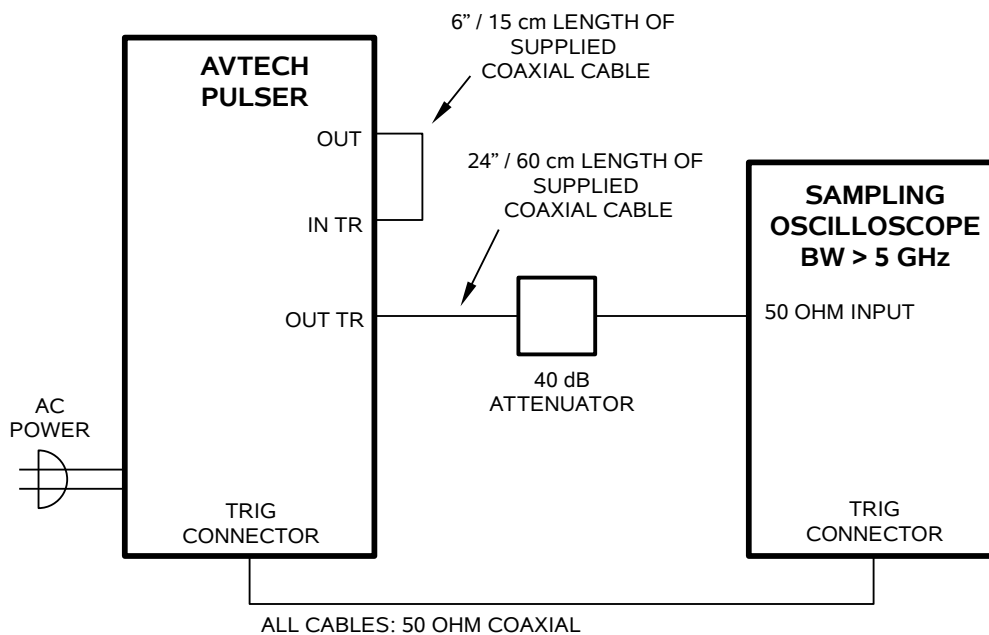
6" / 15 cm LENGTH OF SUPPLIED COAXIAL CABLE

AVTECH PULSER

OUT

IN TR

OUT TR

24" / 60 cm LENGTH OF SUPPLIED COAXIAL CABLE

SAMPLING OSCILLOSCOPE BW > 5 GHz

50 OHM INPUT

40 dB ATTENUATOR

AC POWER

TRIG CONNECTOR

TRIG CONNECTOR

ALL CABLES: 50 OHM COAXIAL